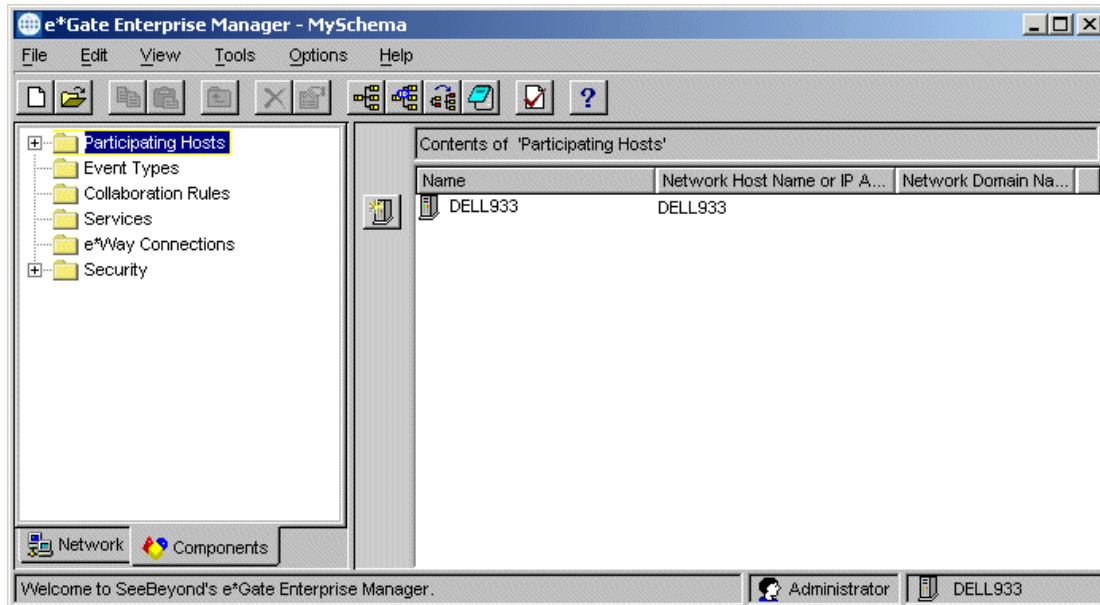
e*Gate Enterprise Manager - MySchema

File Edit View Tools Options Help

Participating Hosts
Event Types
Collaboration Rules
Services
e*Way Connections
Security

Network Components

Contents of 'Participating Hosts'

| Name | Network Host Name or IP A... | Network Domain Na... |
|---|---|---|
| DELL933 | DELL933 | |

Welcome to SeeBeyond's e*Gate Enterprise Manager.

Administrator

DELL933